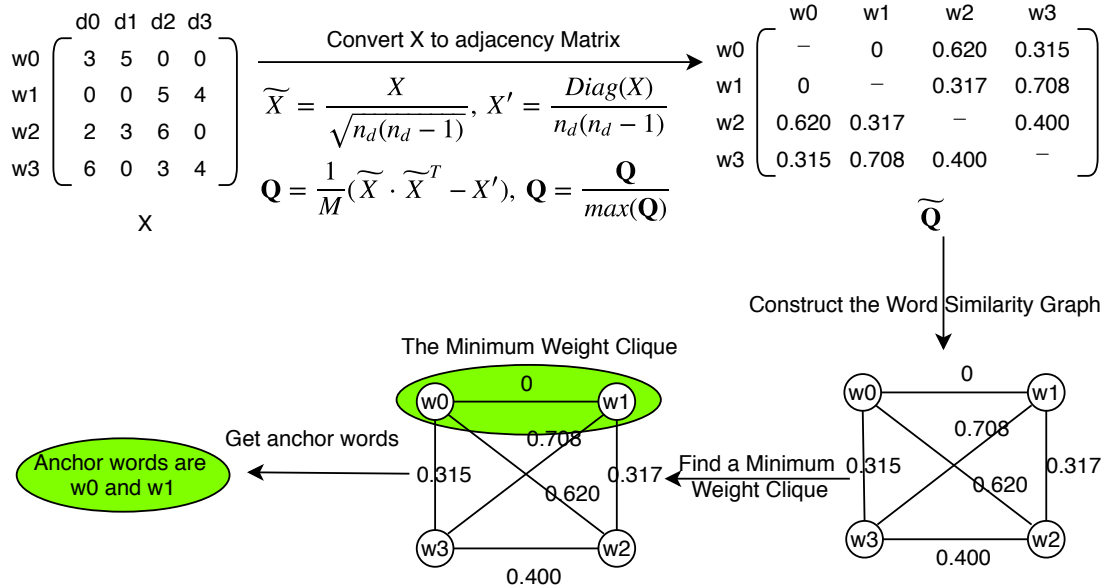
|  | d0 | d1 | d2 | d3 |
|---|---|---|---|---|
| w0 | 3 | 5 | 0 | 0 |
| w1 | 0 | 0 | 5 | 4 |
| w2 | 2 | 3 | 6 | 0 |
| w3 | 6 | 0 | 3 | 4 |

X

Convert X to adjacency Matrix

$\widetilde{X} = \frac{X}{\sqrt{n_d(n_d-1)}}, \; X' = \frac{Diag(X)}{n_d(n_d-1)}$

$\mathbf{Q} = \frac{1}{M}(\widetilde{X} \cdot \widetilde{X}^T - X'), \; \mathbf{Q} = \frac{\mathbf{Q}}{max(\mathbf{Q})}$

|  | w0 | w1 | w2 | w3 |
|---|---|---|---|---|
| w0 | – | 0 | 0.620 | 0.315 |
| w1 | 0 | – | 0.317 | 0.708 |
| w2 | 0.620 | 0.317 | – | 0.400 |
| w3 | 0.315 | 0.708 | 0.400 | – |

$\widetilde{\mathbf{Q}}$

Construct the Word Similarity Graph

w0 w1 w2 w3 0 0.708 0.315 0.620 0.317 0.400

Find a Minimum Weight Clique

The Minimum Weight Clique

w0 w1 w2 w3 0 0.708 0.315 0.620 0.317 0.400

Get anchor words

Anchor words are w0 and w1